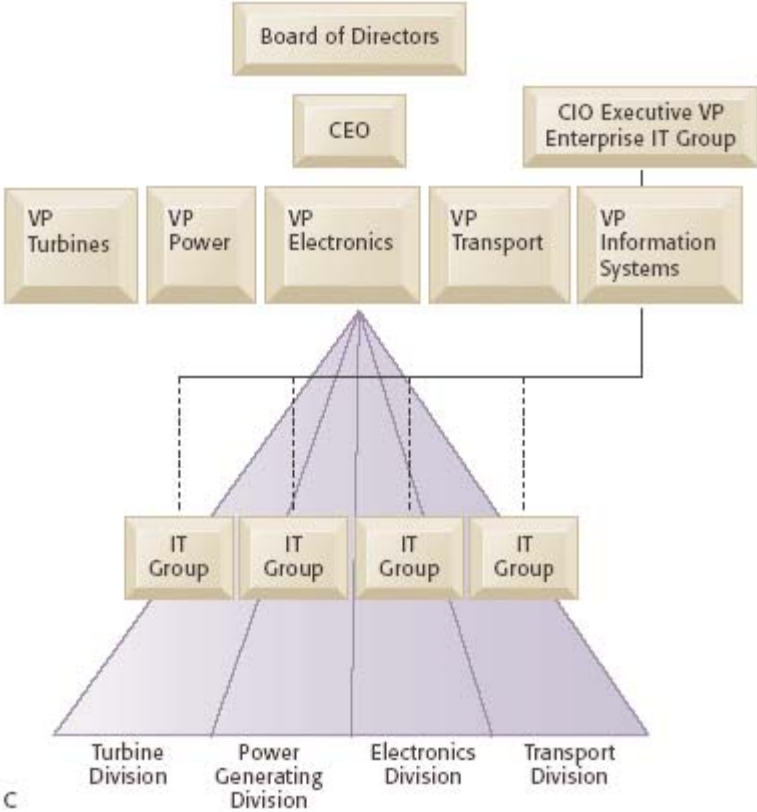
Board of Directors

CEO

CIO Executive VP Enterprise IT Group

VP Turbines

VP Power

VP Electronics

VP Transport

VP Information Systems

IT Group

IT Group

IT Group

IT Group

Turbine Division

Power Generating Division

Electronics Division

Transport Division

C